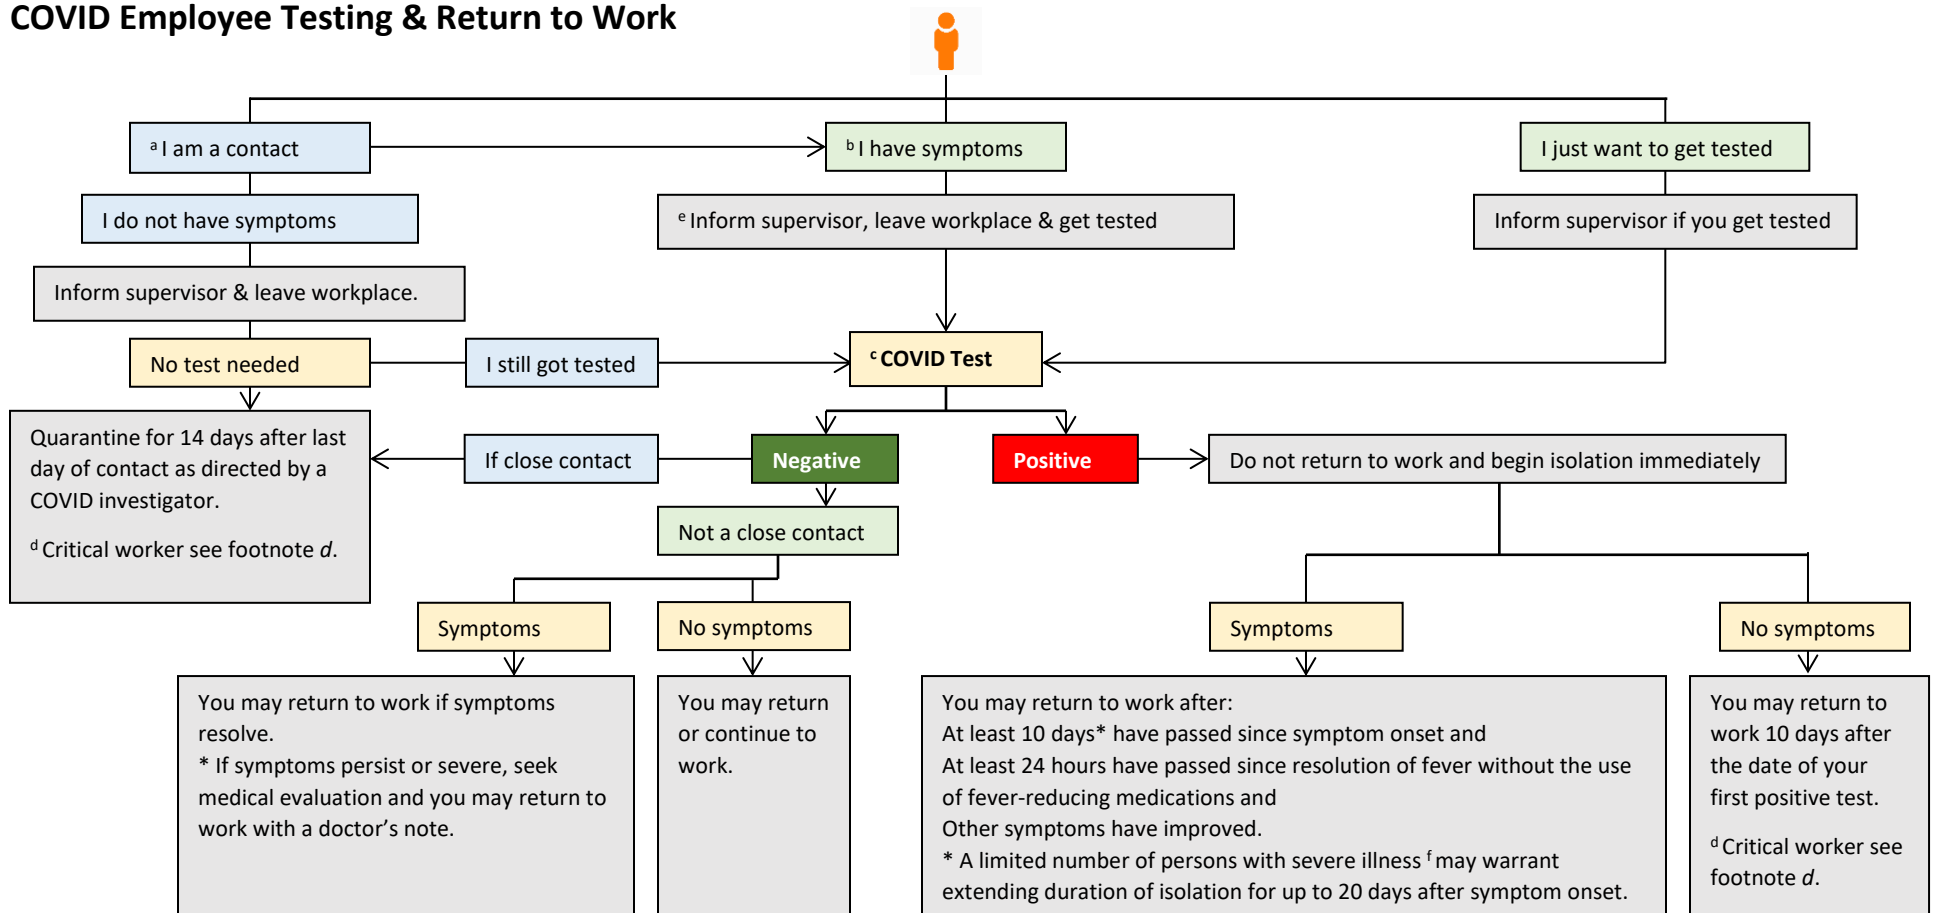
COVID Employee Testing & Return to Work

$^{a}$ I am a contact

$^{b}$ I have symptoms

I just want to get tested

I do not have symptoms

$^{e}$ Inform supervisor, leave workplace & get tested

Inform supervisor if you get tested

Inform supervisor & leave workplace.

No test needed

I still got tested

$^{c}$ COVID Test

Quarantine for 14 days after last day of contact as directed by a COVID investigator.

$^{d}$ Critical worker see footnote *d*.

If close contact

Negative

Positive

Do not return to work and begin isolation immediately

Not a close contact

Symptoms

No symptoms

Symptoms

No symptoms

You may return to work if symptoms resolve.
* If symptoms persist or severe, seek medical evaluation and you may return to work with a doctor's note.

You may return or continue to work.

You may return to work after:
At least 10 days* have passed since symptom onset and
At least 24 hours have passed since resolution of fever without the use of fever-reducing medications and
Other symptoms have improved.
* A limited number of persons with severe illness $^{f}$ may warrant extending duration of isolation for up to 20 days after symptom onset.

You may return to work 10 days after the date of your first positive test.

$^{d}$ Critical worker see footnote *d*.